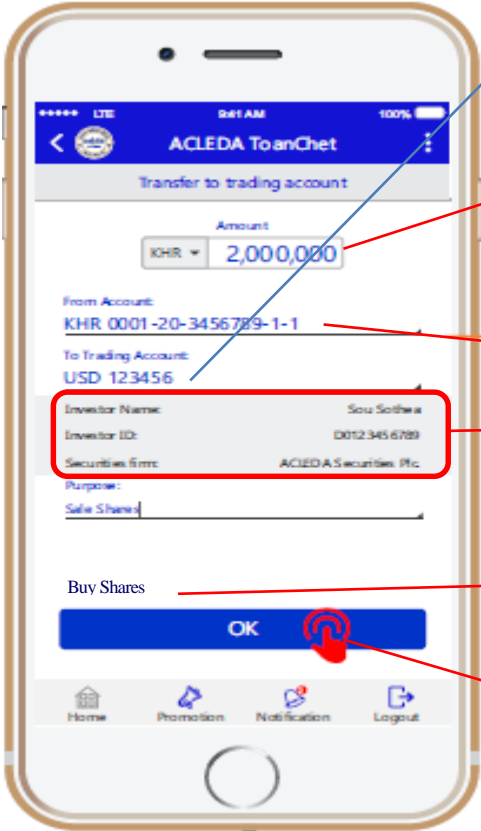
••••• LTE 9:41 AM 100%

ACLEDA ToanChet

Transfer to trading account

Amount

KHR 2,000,000

From Account

KHR 0001-20-3456789-1-1

To Trading Account

USD 123456

Investor Name: Sou Sothea

Investor ID: D012 345 6789

Securities firm: ACLEDA Securities Plc.

Purpose:

Sale Shares

Buy Shares

OK

Home Promotion Notification Logout